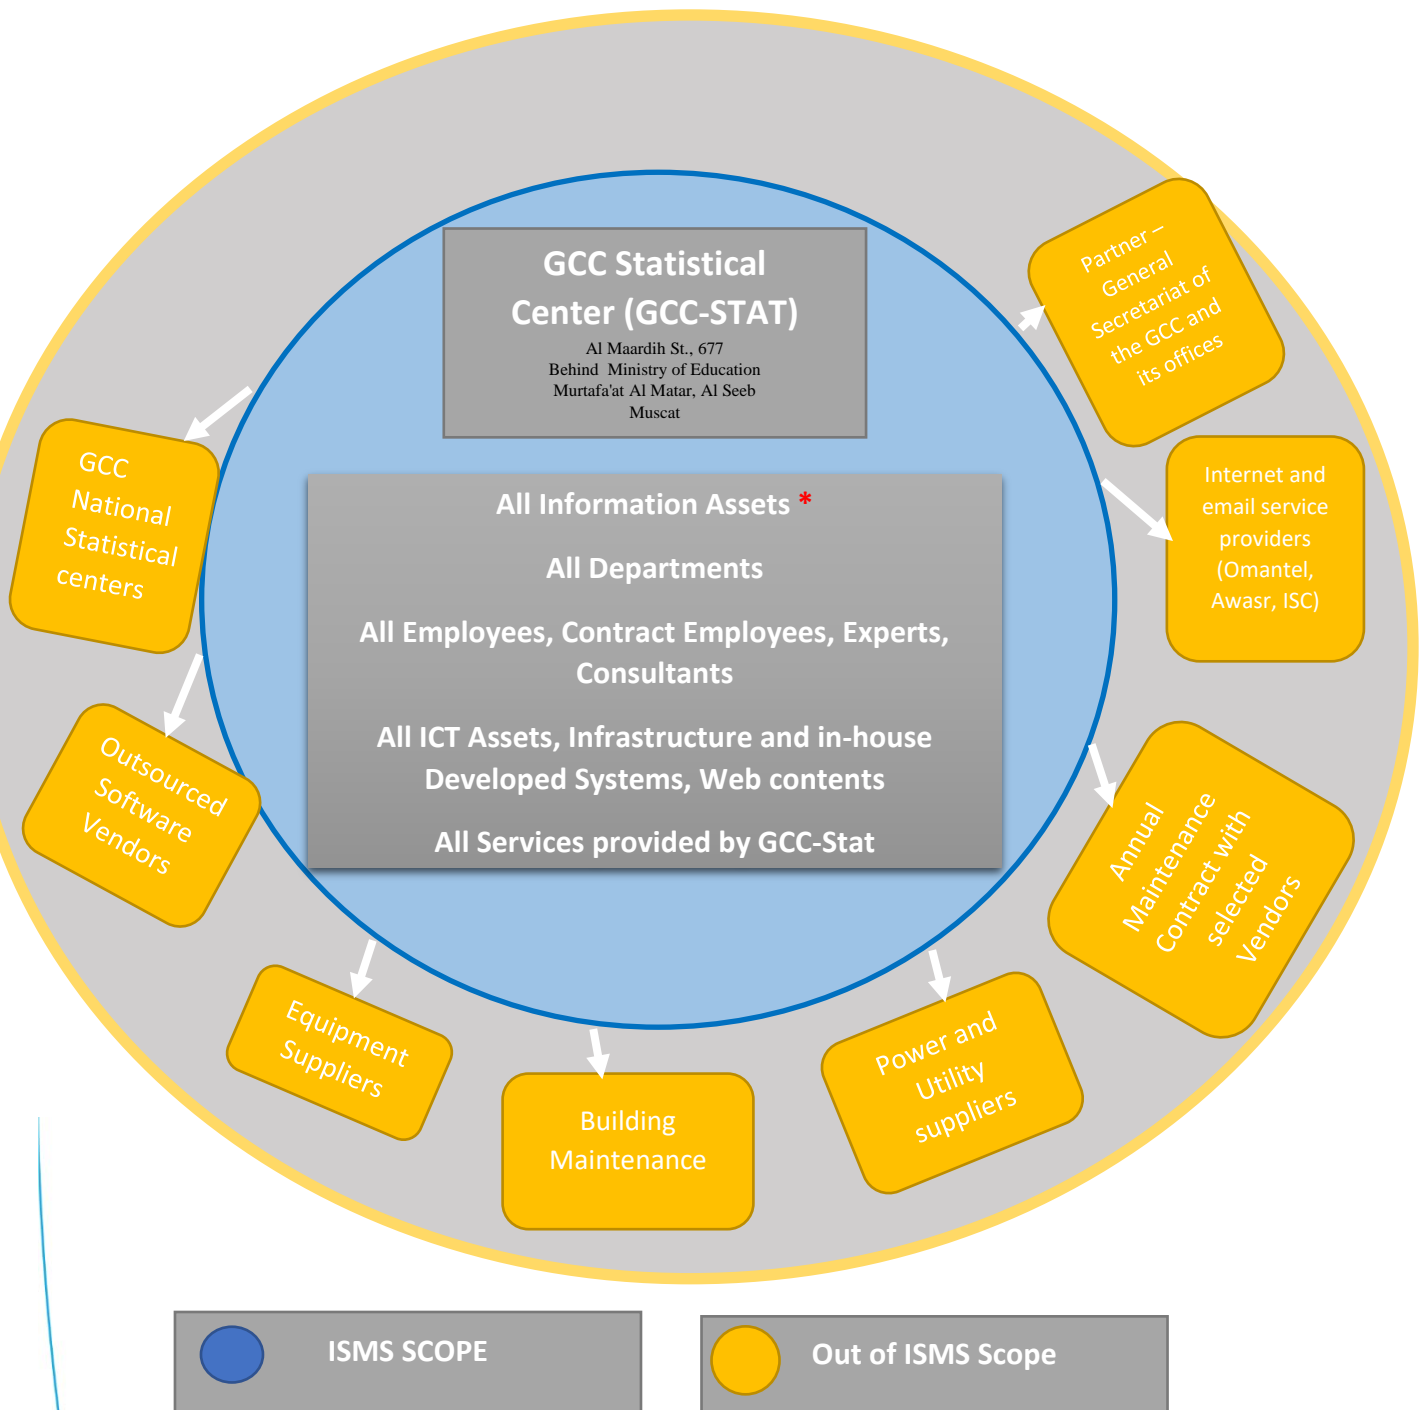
GCC Statistical Center (GCC-STAT)
Al Maardih St., 677
Behind Ministry of Education
Murtafa'at Al Matar, Al Seeb
Muscat

All Information Assets *

All Departments

All Employees, Contract Employees, Experts, Consultants

All ICT Assets, Infrastructure and in-house Developed Systems, Web contents

All Services provided by GCC-Stat

Partner – General Secretariat of the GCC and its offices

Internet and email service providers (Omantel, Awasr, ISC)

Annual Maintenance Contract with selected Vendors

Power and Utility suppliers

Building Maintenance

Equipment Suppliers

Outsourced Software Vendors

GCC National Statistical centers

ISMS SCOPE

Out of ISMS Scope